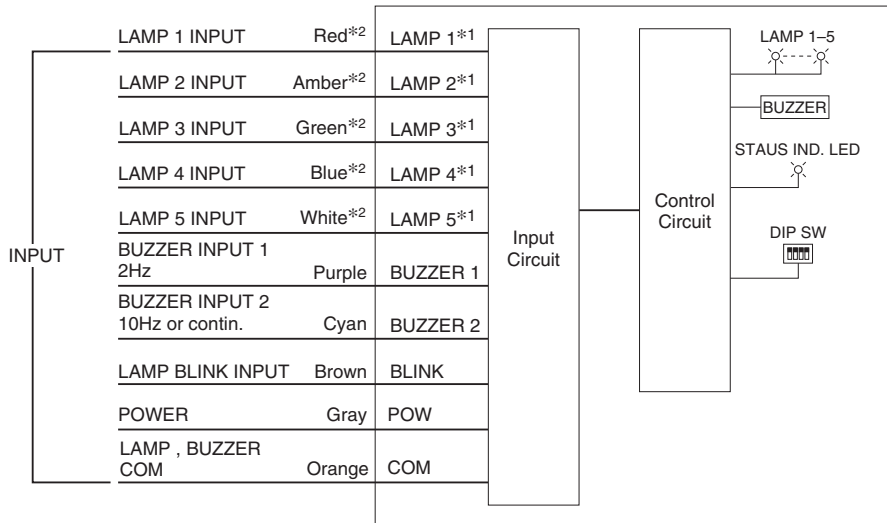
INPUT

| | | |
|---|---|---|
| LAMP 1 INPUT | Red$^{*2}$ | LAMP 1$^{*1}$ |
| LAMP 2 INPUT | Amber$^{*2}$ | LAMP 2$^{*1}$ |
| LAMP 3 INPUT | Green$^{*2}$ | LAMP 3$^{*1}$ |
| LAMP 4 INPUT | Blue$^{*2}$ | LAMP 4$^{*1}$ |
| LAMP 5 INPUT | White$^{*2}$ | LAMP 5$^{*1}$ |
| BUZZER INPUT 1 2Hz | Purple | BUZZER 1 |
| BUZZER INPUT 2 10Hz or contin. | Cyan | BUZZER 2 |
| LAMP BLINK INPUT | Brown | BLINK |
| POWER | Gray | POW |
| LAMP , BUZZER COM | Orange | COM |

Input Circuit

Control Circuit

LAMP 1–5

BUZZER

STAUS IND. LED

DIP SW